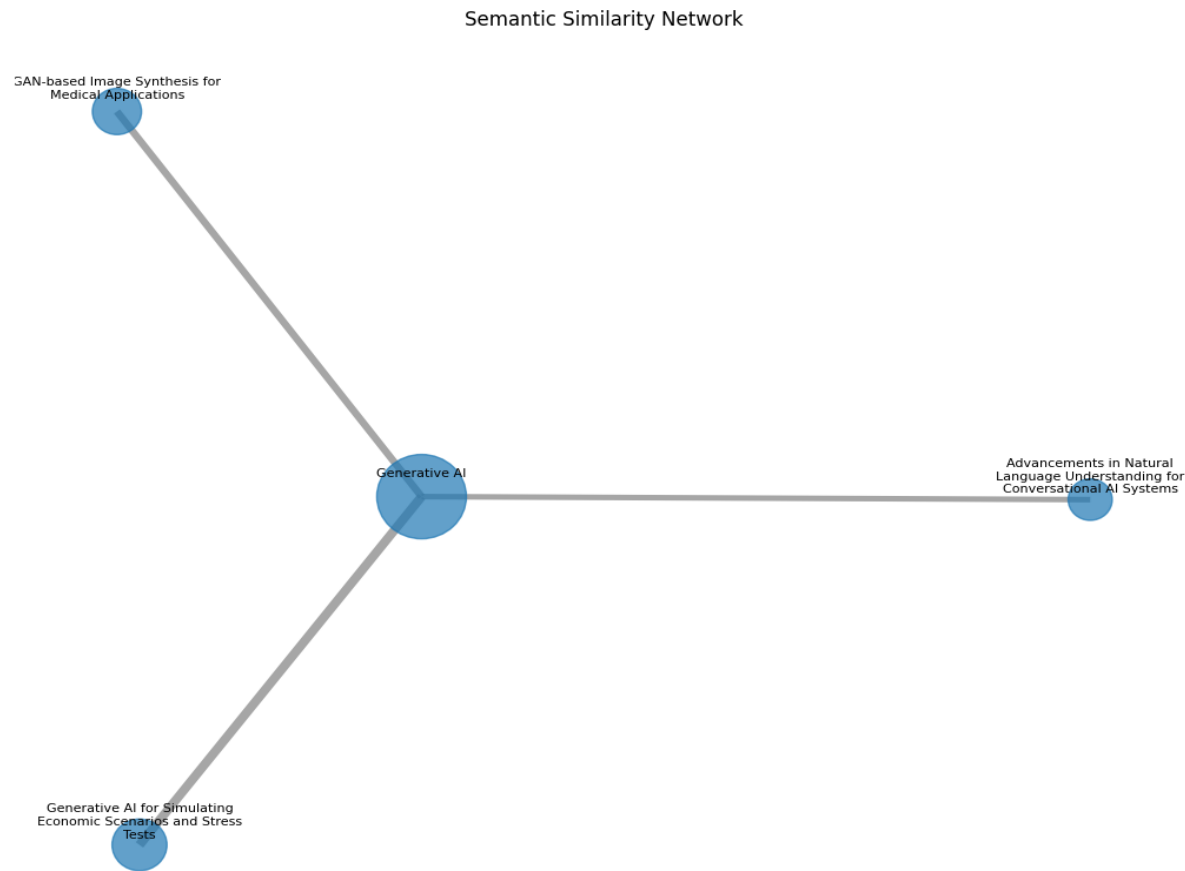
Semantic Similarity Network

GAN-based Image Synthesis for Medical Applications

Generative AI

Advancements in Natural Language Understanding for Conversational AI Systems

Generative AI for Simulating Economic Scenarios and Stress Tests